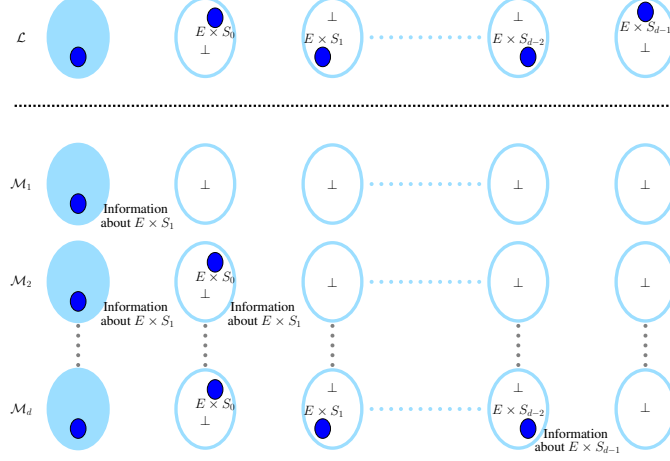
$\mathcal{L}$

$E \times S_0$
$\perp$

$\perp$
$E \times S_1$

$\perp$
$E \times S_{d-2}$

$E \times S_{d-1}$

$\mathcal{M}_1$

Information about $E \times S_1$

$\perp$

$\perp$

$\perp$

$\perp$

$\mathcal{M}_2$

$E \times S_0$
$\perp$

Information about $E \times S_1$

Information about $E \times S_1$

$\perp$

$\perp$

$\perp$

$\mathcal{M}_d$

$E \times S_0$
$\perp$

$\perp$
$E \times S_1$

$\perp$
$E \times S_{d-2}$

Information about $E \times S_{d-1}$

$\perp$